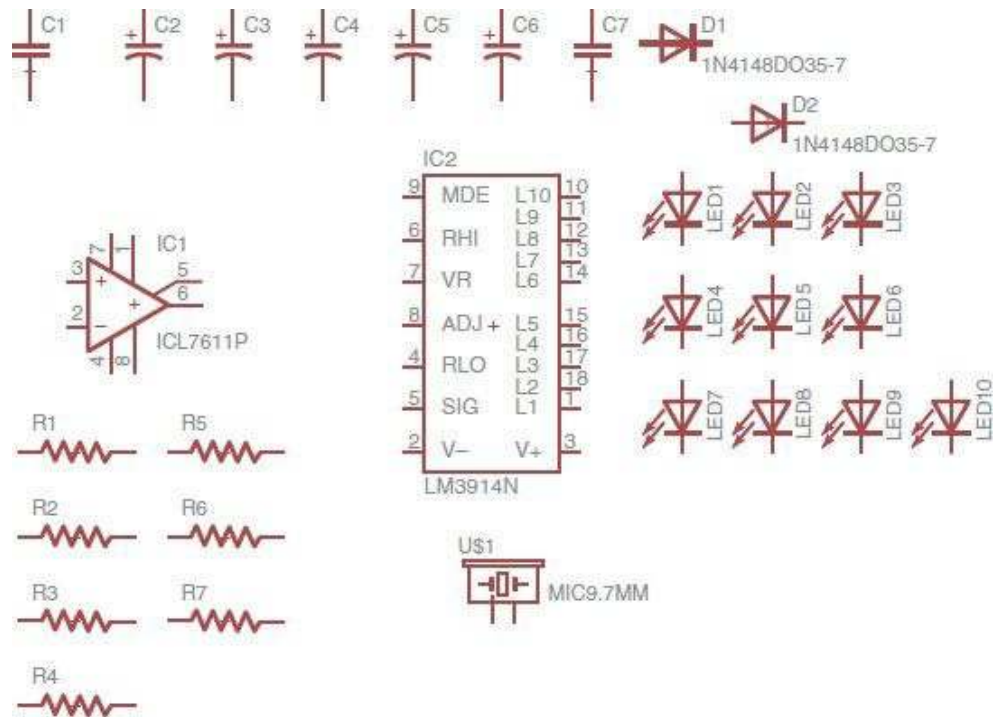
C1 C2 C3 C4 C5 C6 C7 D1
1N4148DO35-7

D2
1N4148DO35-7

IC2
9 MDE L10 10
L9 11
6 RHI L8 12
L7 13
7 VR L6 14
8 ADJ + L5 15
L4 16
4 RLO L3 17
L2 18
5 SIG L1 1
2 V− V+ 3
LM3914N

LED1 LED2 LED3
LED4 LED5 LED6
LED7 LED8 LED9 LED10

IC1
7 1
3 + 5
6
2 − +
4 8
ICL7611P

R1 R5
R2 R6
R3 R7
R4

U$1
MIC9.7MM